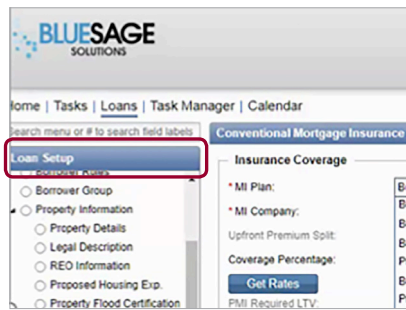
BLUESAGE SOLUTIONS

Home | Tasks | Loans | Task Manager | Calendar

Search menu or # to search field labels

Loan Setup

Borrower Rules

Borrower Group

Property Information

Property Details

Legal Description

REO Information

Proposed Housing Exp.

Property Flood Certification

Conventional Mortgage Insurance

Insurance Coverage

* MI Plan:

* MI Company:

Upfront Premium Split:

Coverage Percentage:

Get Rates

PMI Required LTV:

B

B

B

B

P

B

P